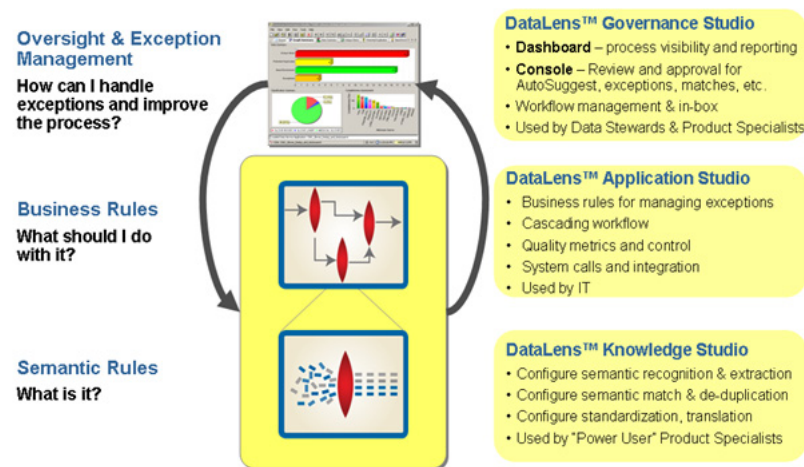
Oversight & Exception Management

How can I handle exceptions and improve the process?

Business Rules

What should I do with it?

Semantic Rules

What is it?

DataLens™ Governance Studio

- Dashboard – process visibility and reporting
- Console – Review and approval for AutoSuggest, exceptions, matches, etc.
- Workflow management & in-box
- Used by Data Stewards & Product Specialists

DataLens™ Application Studio

- Business rules for managing exceptions
- Cascading workflow
- Quality metrics and control
- System calls and integration
- Used by IT

DataLens™ Knowledge Studio

- Configure semantic recognition & extraction
- Configure semantic match & de-duplication
- Configure standardization, translation
- Used by "Power User" Product Specialists